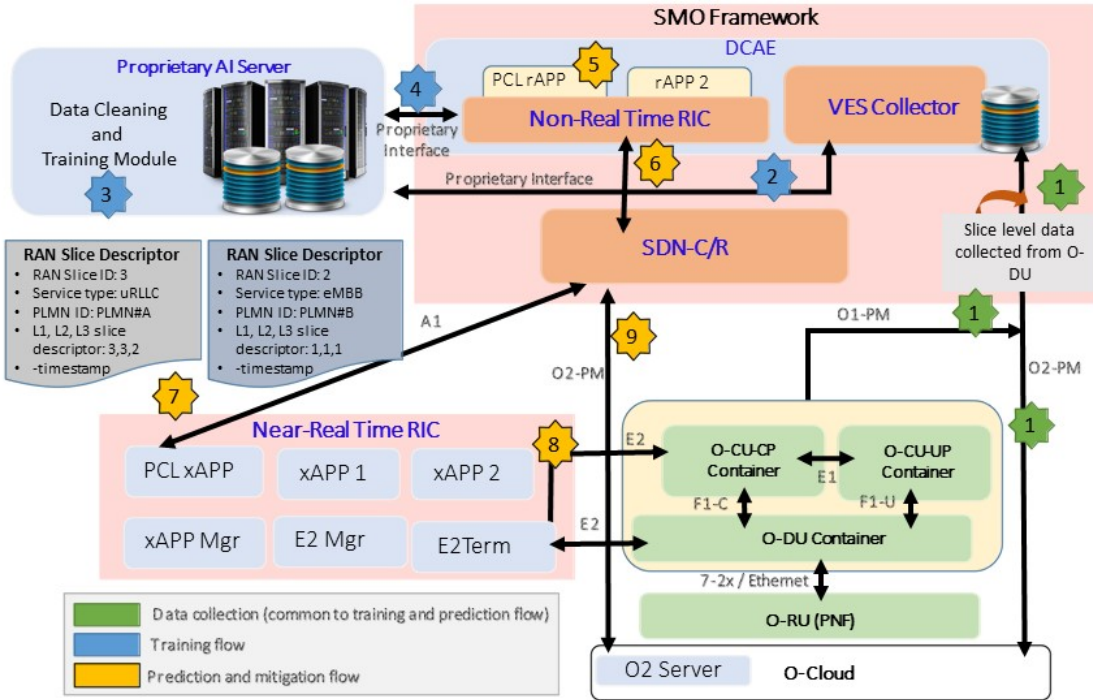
SMO Framework

DCAE

Proprietary AI Server

Data Cleaning and Training Module

3

4

Proprietary Interface

5

PCL rAPP

rAPP 2

Non-Real Time RIC

VES Collector

6

Proprietary Interface

2

1

Slice level data collected from O-DU

SDN-C/R

RAN Slice Descriptor
- RAN Slice ID: 3
- Service type: uRLLC
- PLMN ID: PLMN#A
- L1, L2, L3 slice descriptor: 3,3,2
- -timestamp

RAN Slice Descriptor
- RAN Slice ID: 2
- Service type: eMBB
- PLMN ID: PLMN#B
- L1, L2, L3 slice descriptor: 1,1,1
- -timestamp

A1

9

O1-PM

1

O2-PM

O2-PM

7

1

Near-Real Time RIC

8

E2

O-CU-CP Container

O-CU-UP Container

E1

PCL xAPP

xAPP 1

xAPP 2

F1-C

F1-U

xAPP Mgr

E2 Mgr

E2Term

E2

O-DU Container

7-2x / Ethernet

O-RU (PNF)

Data collection (common to training and prediction flow)

Training flow

Prediction and mitigation flow

O2 Server

O-Cloud